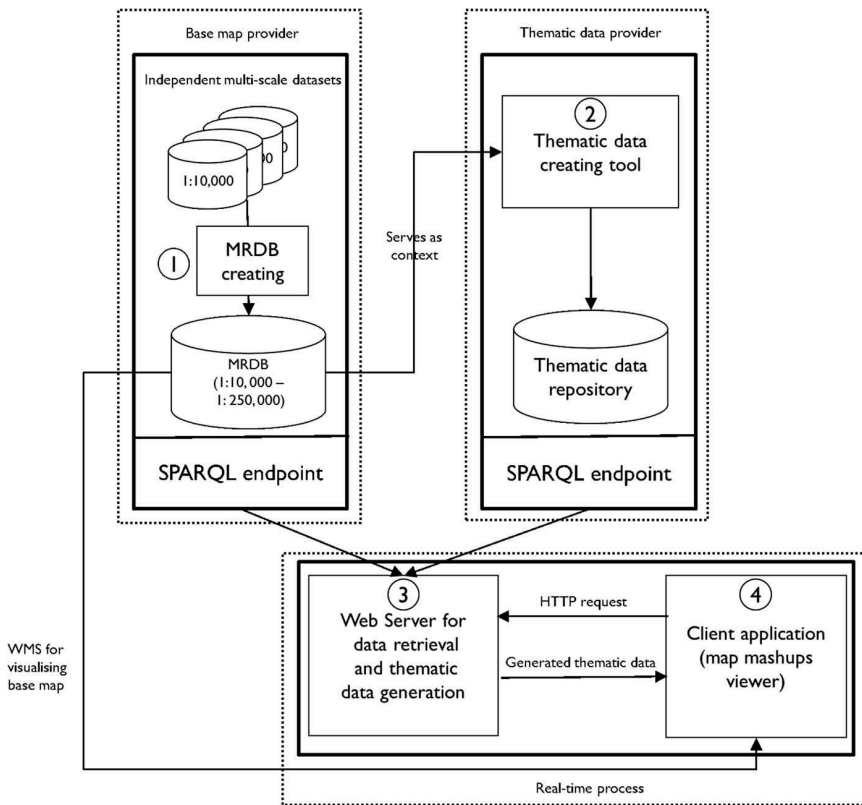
Base map provider

Independent multi-scale datasets

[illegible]00

1:10,000

1

MRDB creating

MRDB (1:10, 000 – 1: 250,000)

SPARQL endpoint

Serves as context

Thematic data provider

2

Thematic data creating tool

Thematic data repository

SPARQL endpoint

WMS for visualising base map

3

Web Server for data retrieval and thematic data generation

HTTP request

Generated thematic data

4

Client application (map mashups viewer)

Real-time process